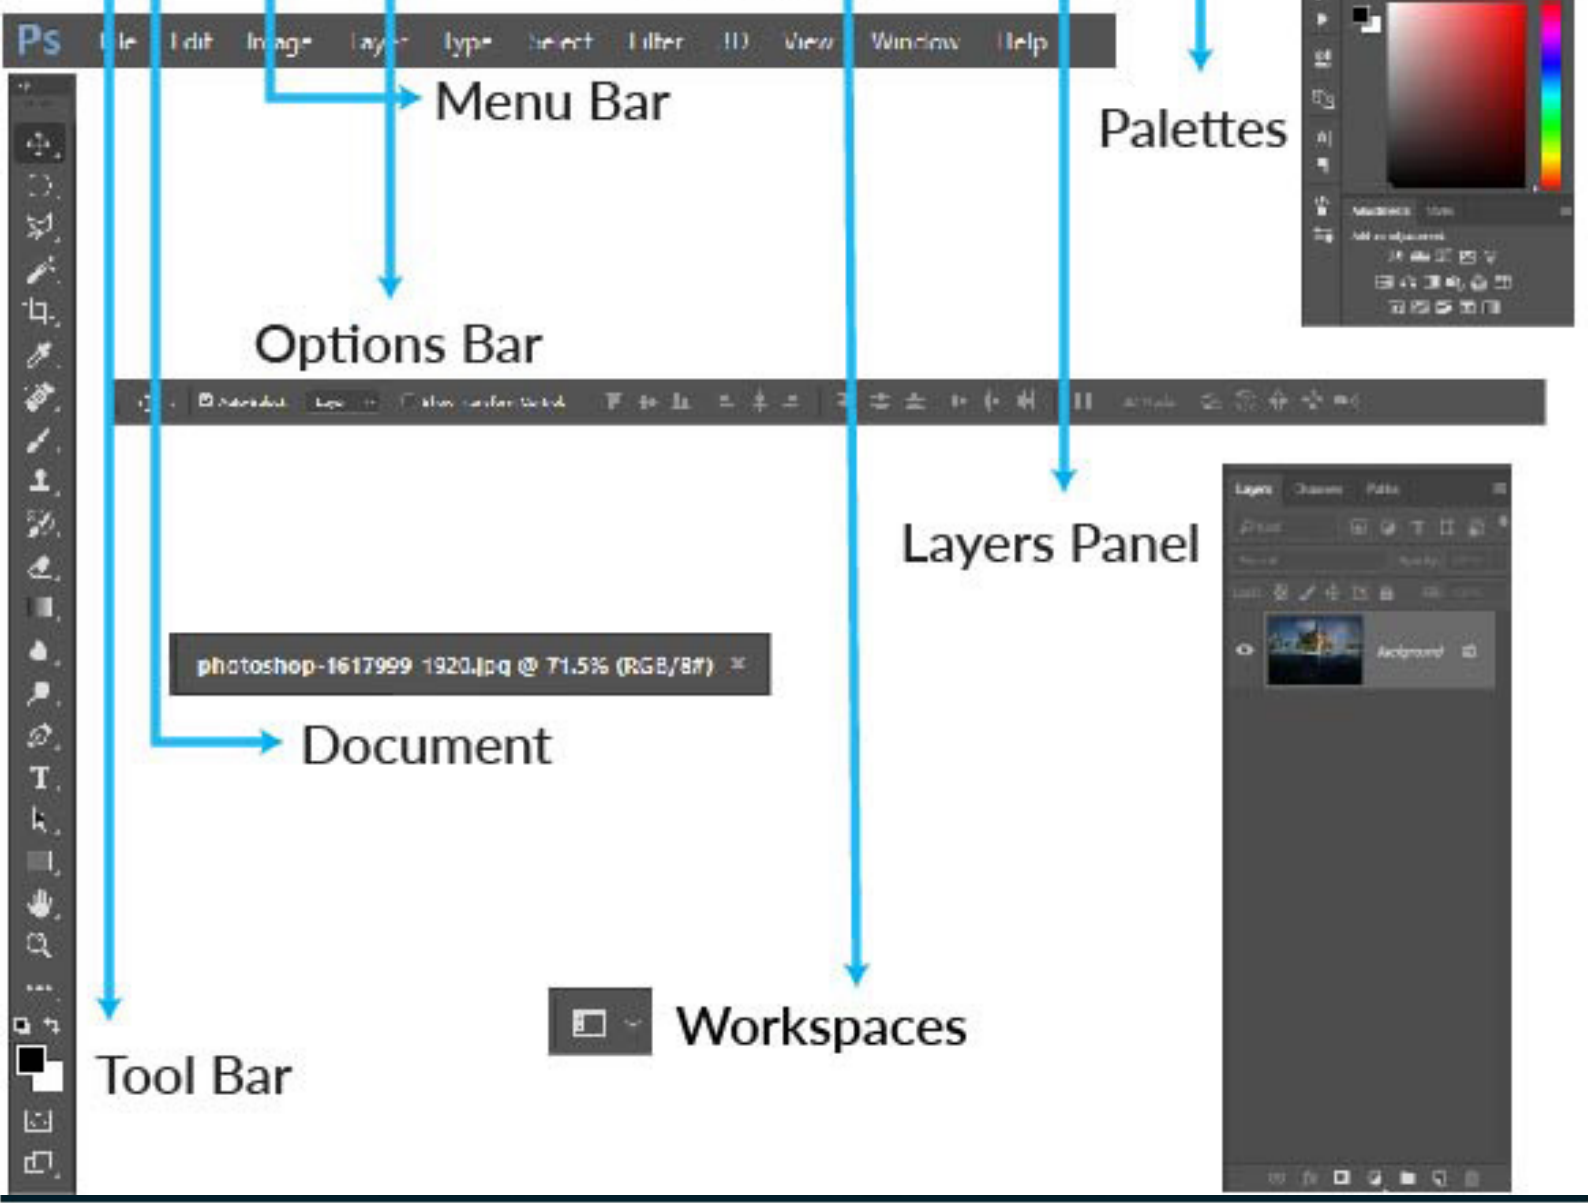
Ps File Edit Image Layer Type Select Filter 3D View Window Help

Menu Bar

Palettes

Adjustments Styles

Add an adjustment

Options Bar

Auto-Select: Layer Show Transform Controls

3D Mode:

Layers Channels Paths

Kind

Normal Opacity: 100%

Lock: Fill: 100%

Background

Layers Panel

photoshop-1617999 1920.jpg @ 71.5% (RGB/8#) ×

Document

Workspaces

Tool Bar